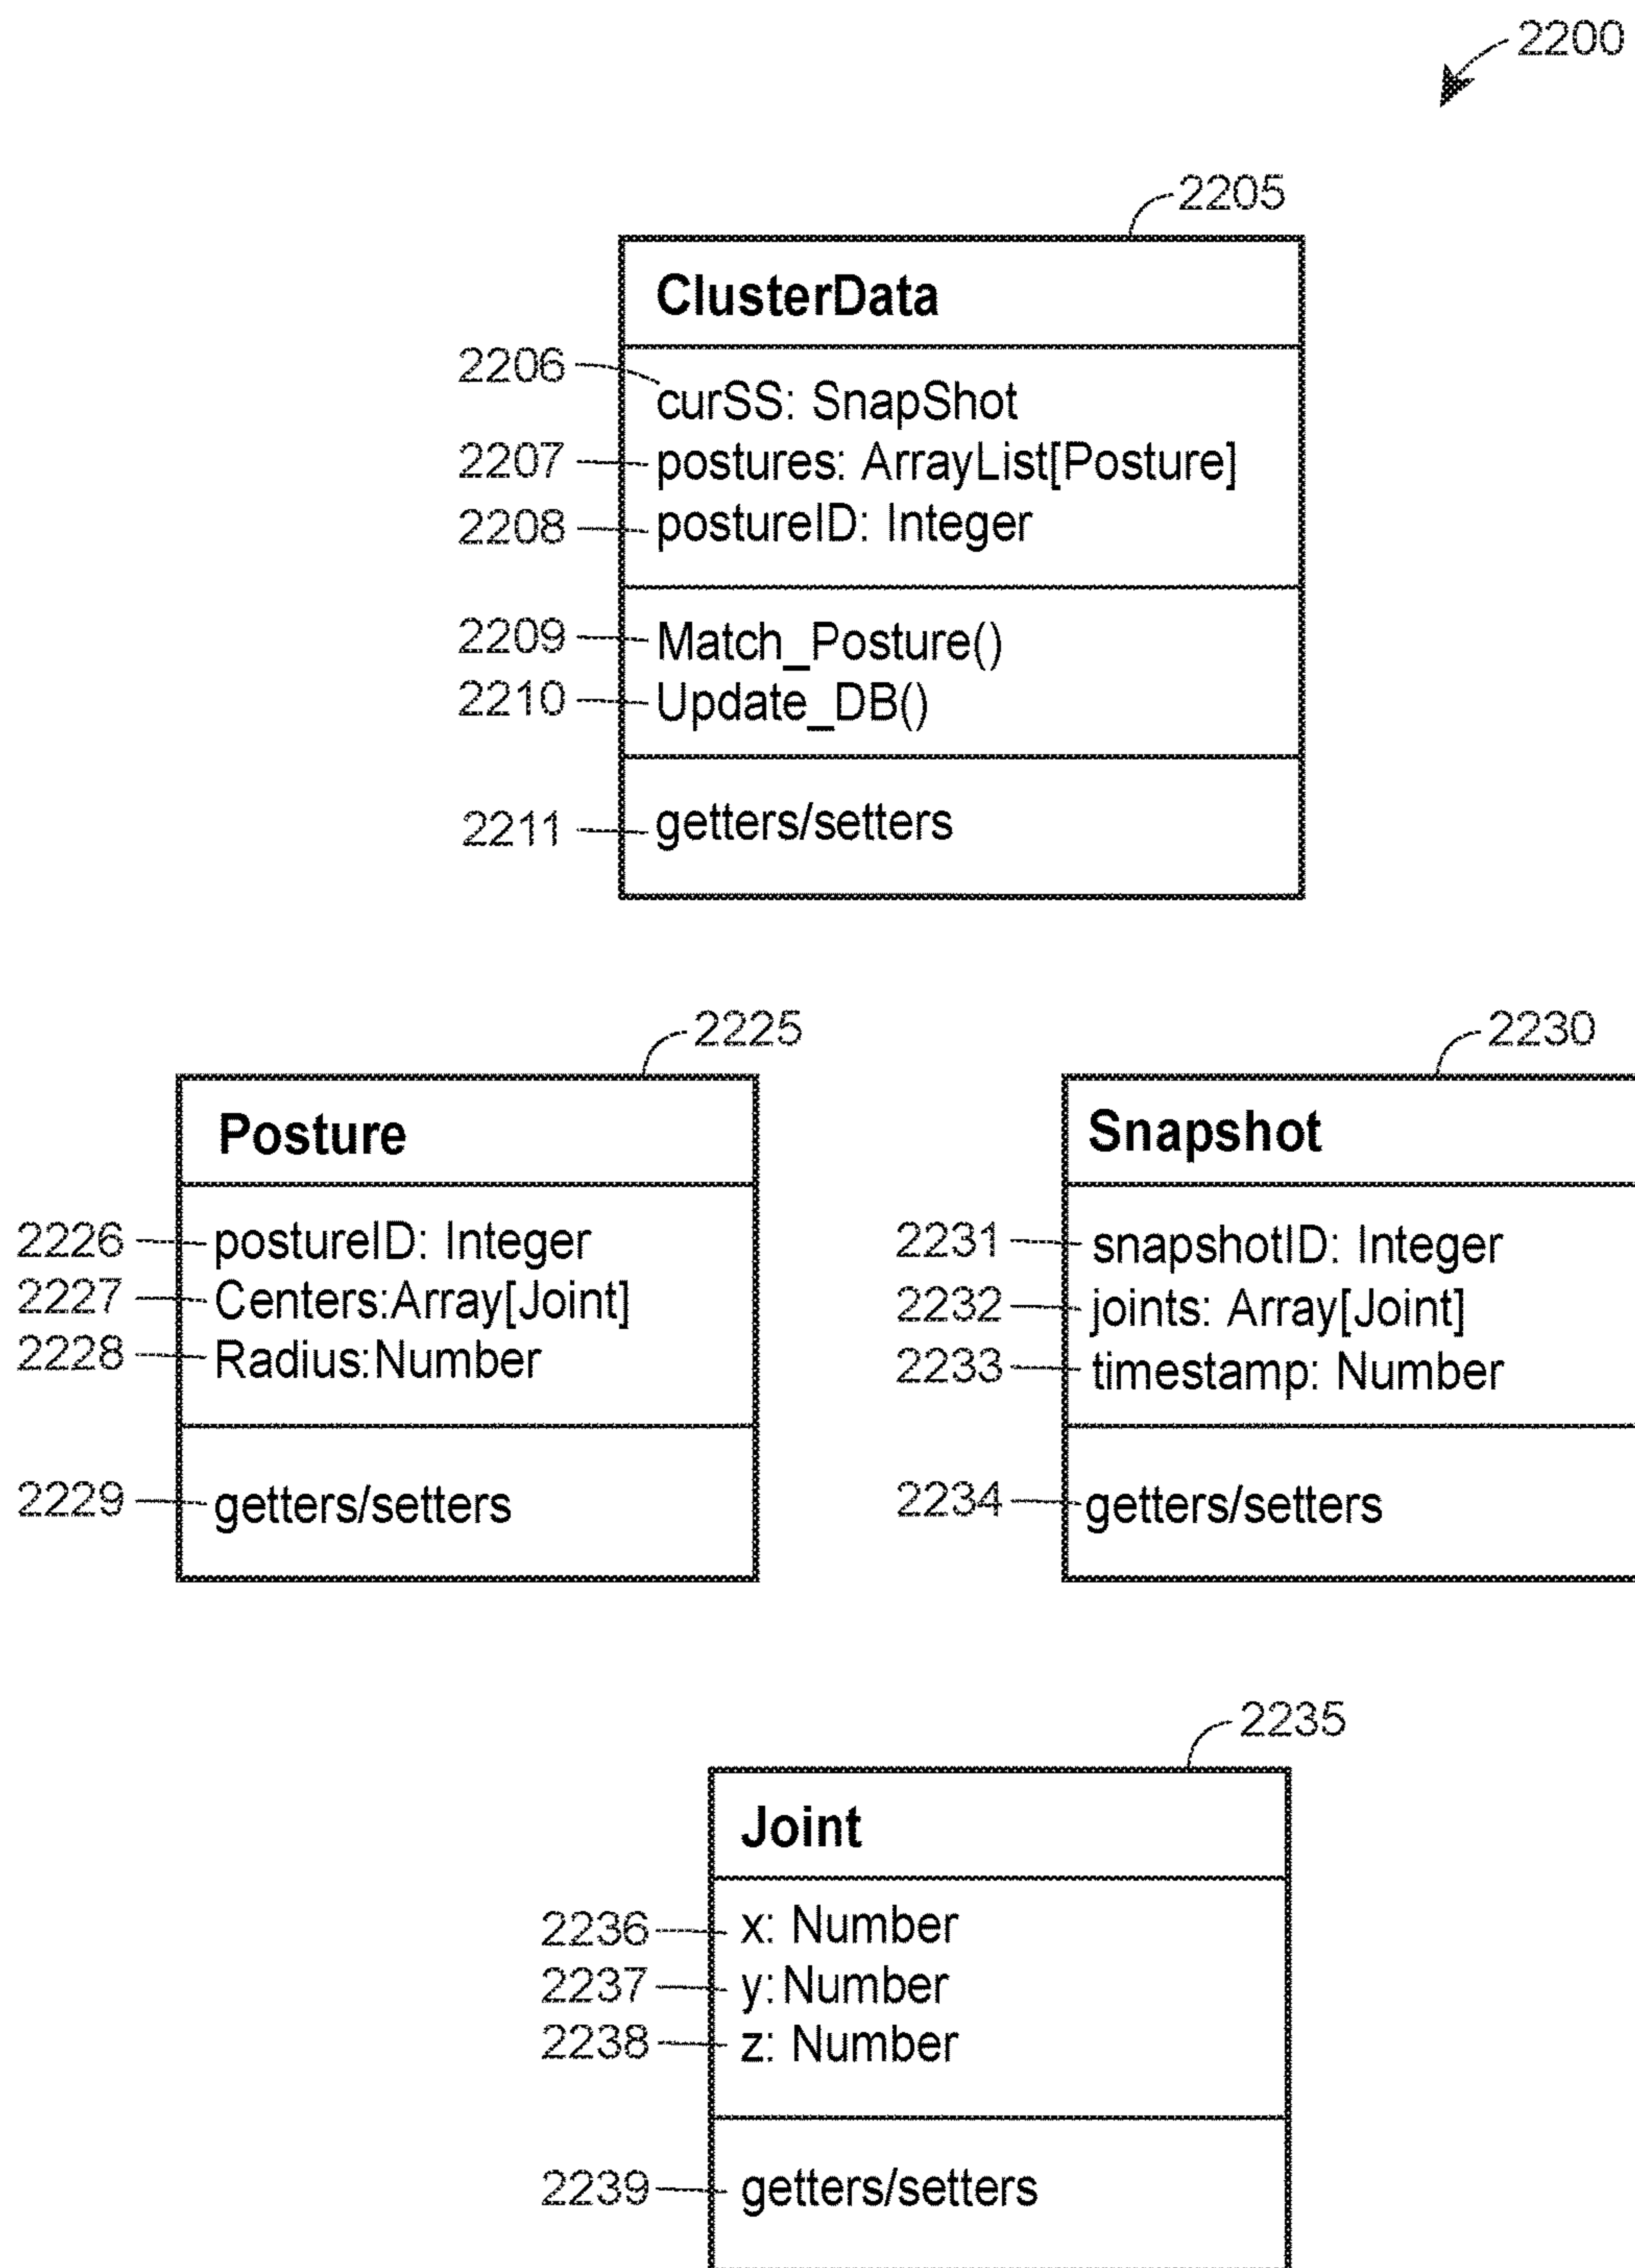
2200

2205

ClusterData

2206 curSS: SnapShot
2207 postures: ArrayList[Posture]
2208 postureID: Integer

2209 Match_Posture()
2210 Update_DB()

2211 getters/setters

2225

Posture

2226 postureID: Integer
2227 Centers:Array[Joint]
2228 Radius:Number

2229 getters/setters

2230

Snapshot

2231 snapshotID: Integer
2232 joints: Array[Joint]
2233 timestamp: Number

2234 getters/setters

2235

Joint

2236 x: Number
2237 y: Number
2238 z: Number

2239 getters/setters